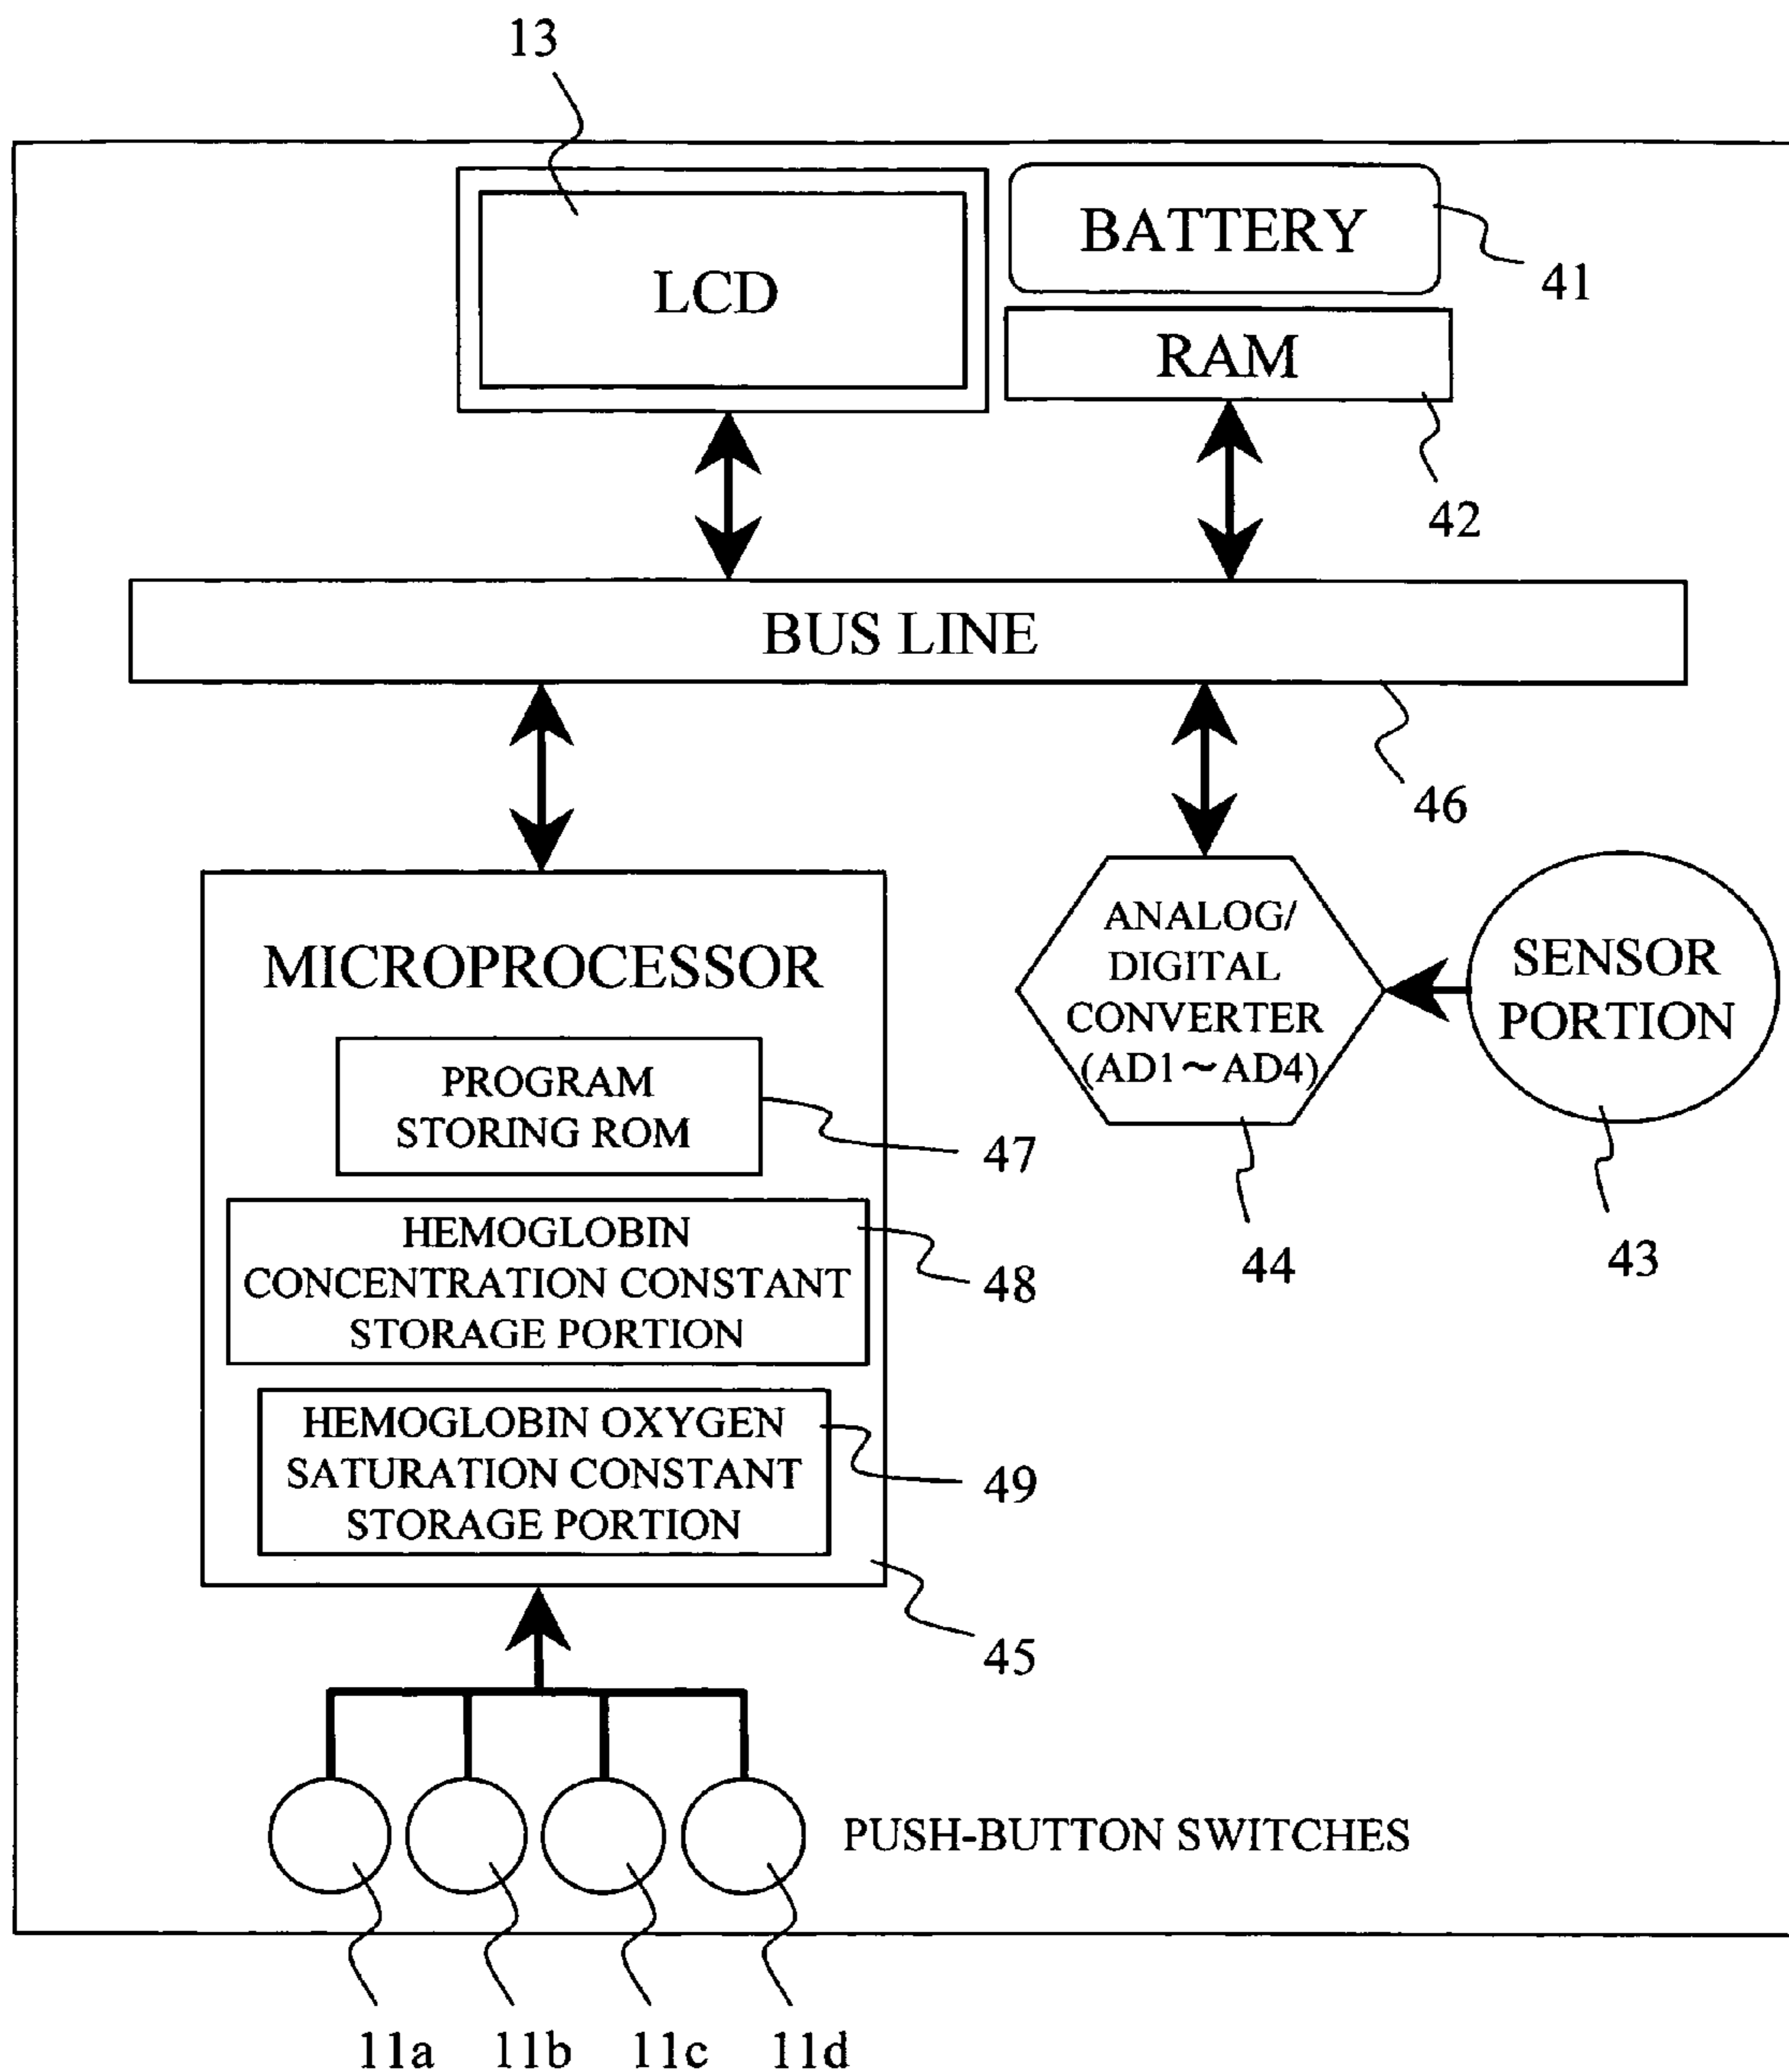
13

LCD

BATTERY

41

RAM

42

BUS LINE

46

MICROPROCESSOR

PROGRAM STORING ROM

47

HEMOGLOBIN CONCENTRATION CONSTANT STORAGE PORTION

48

HEMOGLOBIN OXYGEN SATURATION CONSTANT STORAGE PORTION

49

45

ANALOG/ DIGITAL CONVERTER (AD1～AD4)

44

SENSOR PORTION

43

PUSH-BUTTON SWITCHES

11a 11b 11c 11d